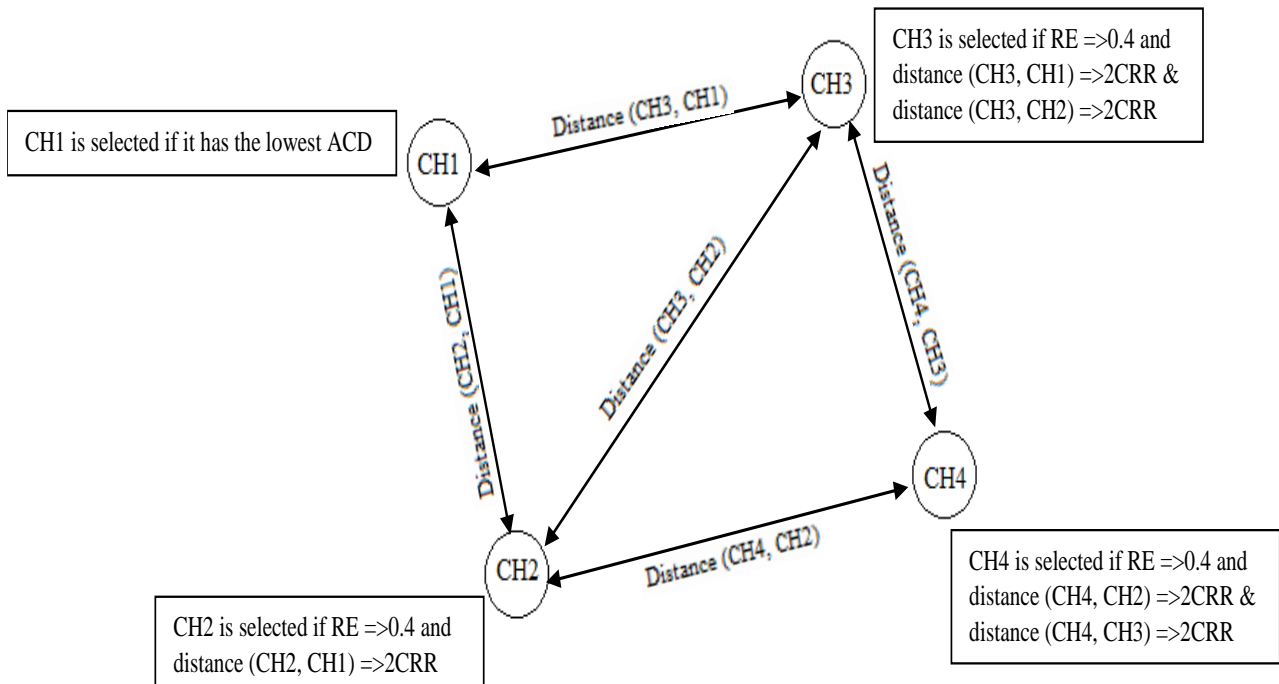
CH3 is selected if RE =>0.4 and distance (CH3, CH1) =>2CRR & distance (CH3, CH2) =>2CRR

CH1 is selected if it has the lowest ACD

CH3

Distance (CH3, CH1)

CH1

Distance (CH2, CH1)

Distance (CH3, CH2)

Distance (CH4, CH3)

CH4

CH2

Distance (CH4, CH2)

CH4 is selected if RE =>0.4 and distance (CH4, CH2) =>2CRR & distance (CH4, CH3) =>2CRR

CH2 is selected if RE =>0.4 and distance (CH2, CH1) =>2CRR